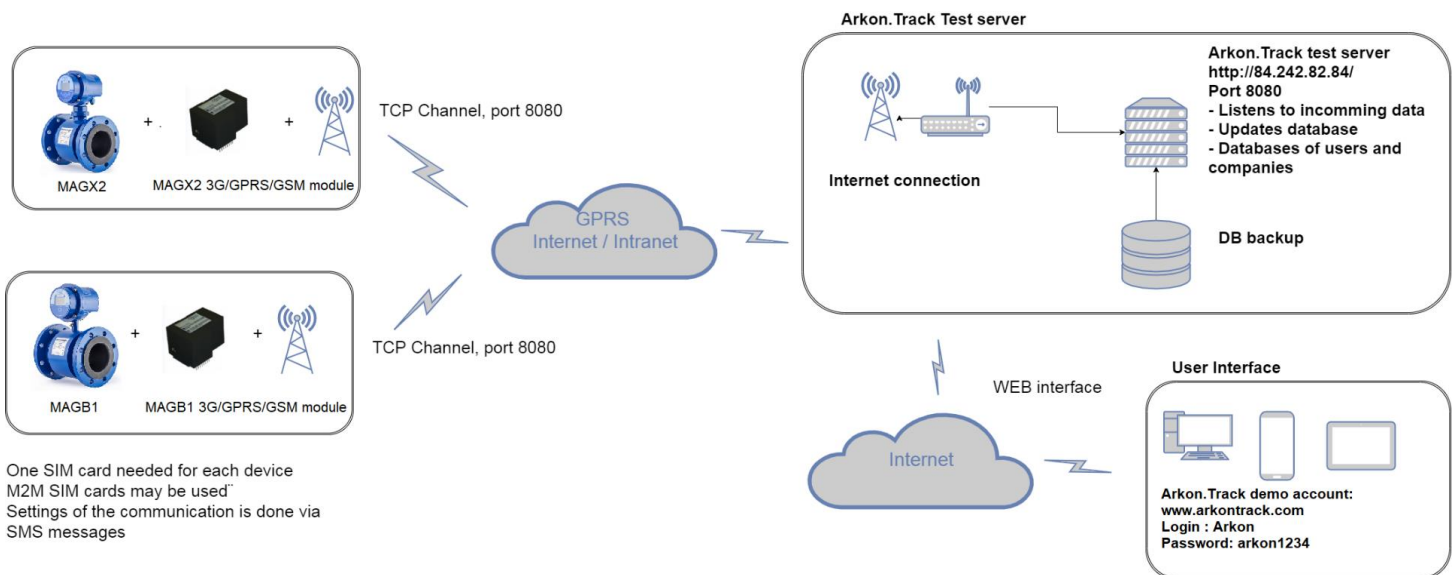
Arkon.Track Test server

+ . +

MAGX2

MAGX2 3G/GPRS/GSM module

TCP Channel, port 8080

Arkon.Track test server
http://84.242.82.84/
Port 8080
- Listens to incomming data
- Updates database
- Databases of users and companies

Internet connection

GPRS
Internet / Intranet

DB backup

+ +

MAGB1

MAGB1 3G/GPRS/GSM module

TCP Channel, port 8080

WEB interface

User Interface

Internet

One SIM card needed for each device
M2M SIM cards may be used¨
Settings of the communication is done via SMS messages

Arkon.Track demo account:
www.arkontrack.com
Login : Arkon
Password: arkon1234